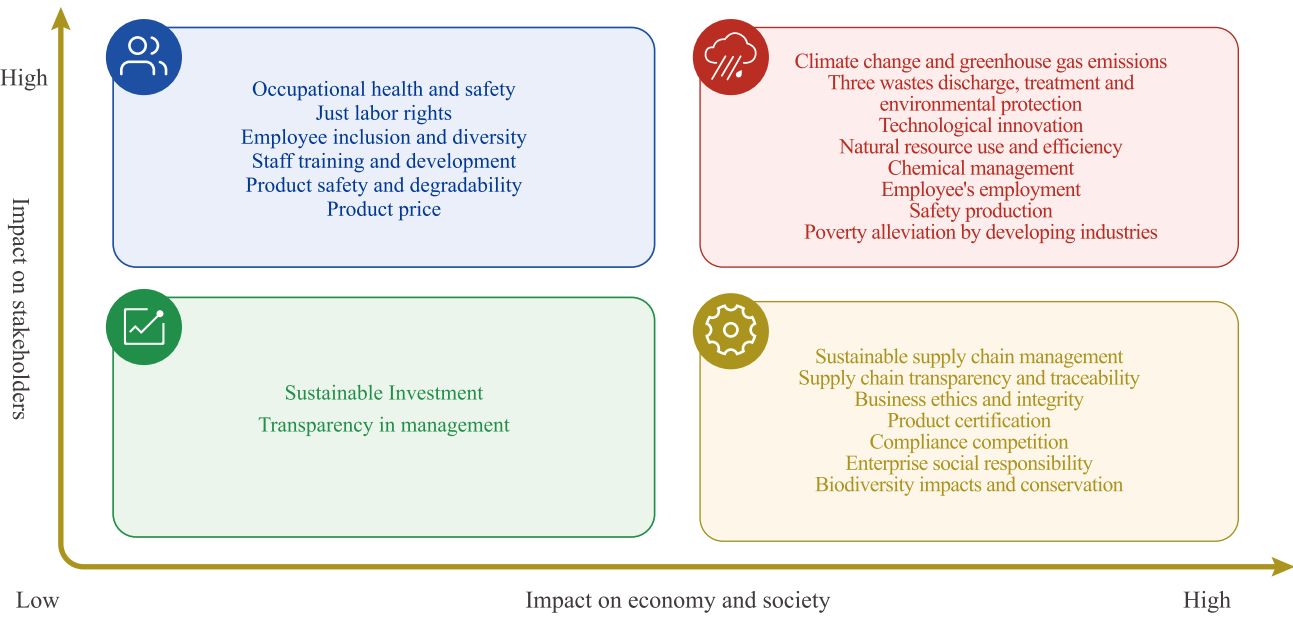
High

Impact on stakeholders

Occupational health and safety
Just labor rights
Employee inclusion and diversity
Staff training and development
Product safety and degradability
Product price

Climate change and greenhouse gas emissions
Three wastes discharge, treatment and environmental protection
Technological innovation
Natural resource use and efficiency
Chemical management
Employee's employment
Safety production
Poverty alleviation by developing industries

Sustainable Investment
Transparency in management

Sustainable supply chain management
Supply chain transparency and traceability
Business ethics and integrity
Product certification
Compliance competition
Enterprise social responsibility
Biodiversity impacts and conservation

Low

Impact on economy and society

High